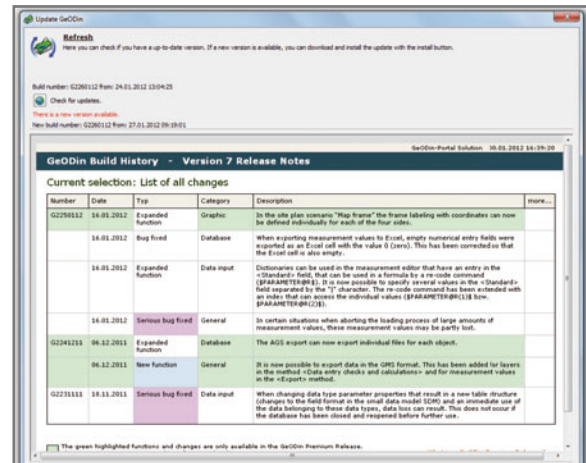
Update GeODin

Refresh

Here you can check if you have a up-to-date version. If a new version is available, you can download and install the update with the install button.

Build number: G2260112 from: 24.01.2012 13:04:25

Check for updates.

There is a new version available.

New build number: G2260112 from: 27.01.2012 09:19:01

GeODin-Portal Solution 30.01.2012 14:39:20

GeODin Build History - Version 7 Release Notes

Current selection: List of all changes

| Number | Date | Typ | Category | Description | more... |
|---|---|---|---|---|---|
| G2250112 | 16.01.2012 | Expanded function | Graphic | In the site plan scenario "Map frame" the frame labeling with coordinates can now be defined individually for each of the four sides. | |
| | 16.01.2012 | Bug fixed | Database | When exporting measurement values to Excel, empty numerical entry fields were exported as an Excel cell with the value 0 (zero). This has been corrected so that the Excel cell is also empty. | |
| | 16.01.2012 | Expanded function | Data input | Dictionaries can be used in the measurement editor that have an entry in the <Standard> field, that can be used in a formula by a re-code command {$PARAMETER@R$}. It is now possible to specify several values in the <Standard> field separated by the "\|" character. The re-code command has been extended with an index that can access the individual values {$PARAMETER@R(1)$} bzw. $PARAMETER@R(2)$}. | |
| | 16.01.2012 | Serious bug fixed | General | In certain situations when aborting the loading process of large amounts of measurement values, these measurement values may be partly lost. | |
| G2241211 | 06.12.2011 | Expanded function | Database | The AGS export can now export individual files for each object. | |
| | 06.12.2011 | New function | General | It is now possible to export data in the GMS format. This has been added for layers in the method <Data entry checks and calculations> and for measurement values in the <Export> method. | |
| G2231111 | 18.11.2011 | Serious bug fixed | Data input | When changing data type parameter properties that result in a new table structure (changes to the field format in the small data model SDM) and an immediate use of the data belonging to these data types, data loss can result. This does not occur if the database has been closed and reopened before further use. | |

The green highlighted functions and changes are only available in the GeODin Premium Release.